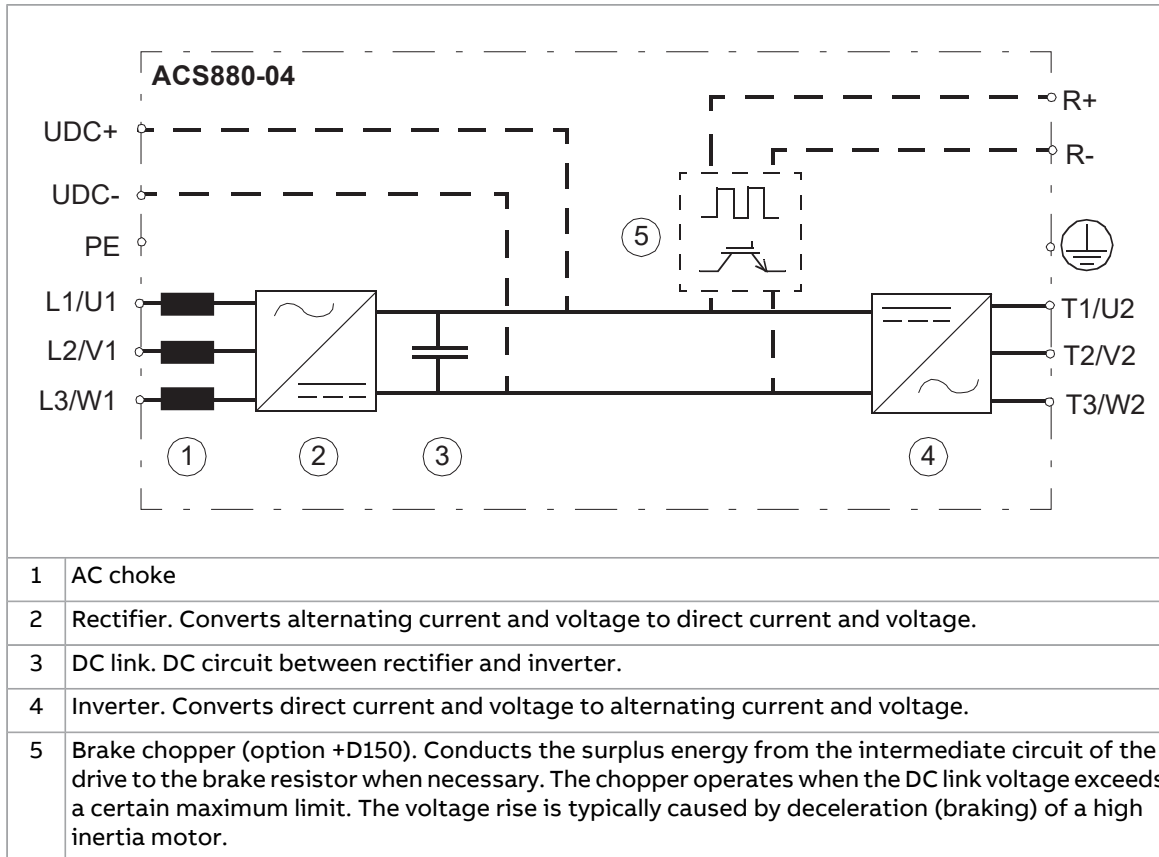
ACS880-04

UDC+
UDC-
PE
L1/U1
L2/V1
L3/W1

R+
R-

T1/U2
T2/V2
T3/W2

1 2 3 4 5

| 1 | AC choke |
|---|---|
| 2 | Rectifier. Converts alternating current and voltage to direct current and voltage. |
| 3 | DC link. DC circuit between rectifier and inverter. |
| 4 | Inverter. Converts direct current and voltage to alternating current and voltage. |
| 5 | Brake chopper (option +D150). Conducts the surplus energy from the intermediate circuit of the drive to the brake resistor when necessary. The chopper operates when the DC link voltage exceeds a certain maximum limit. The voltage rise is typically caused by deceleration (braking) of a high inertia motor. |